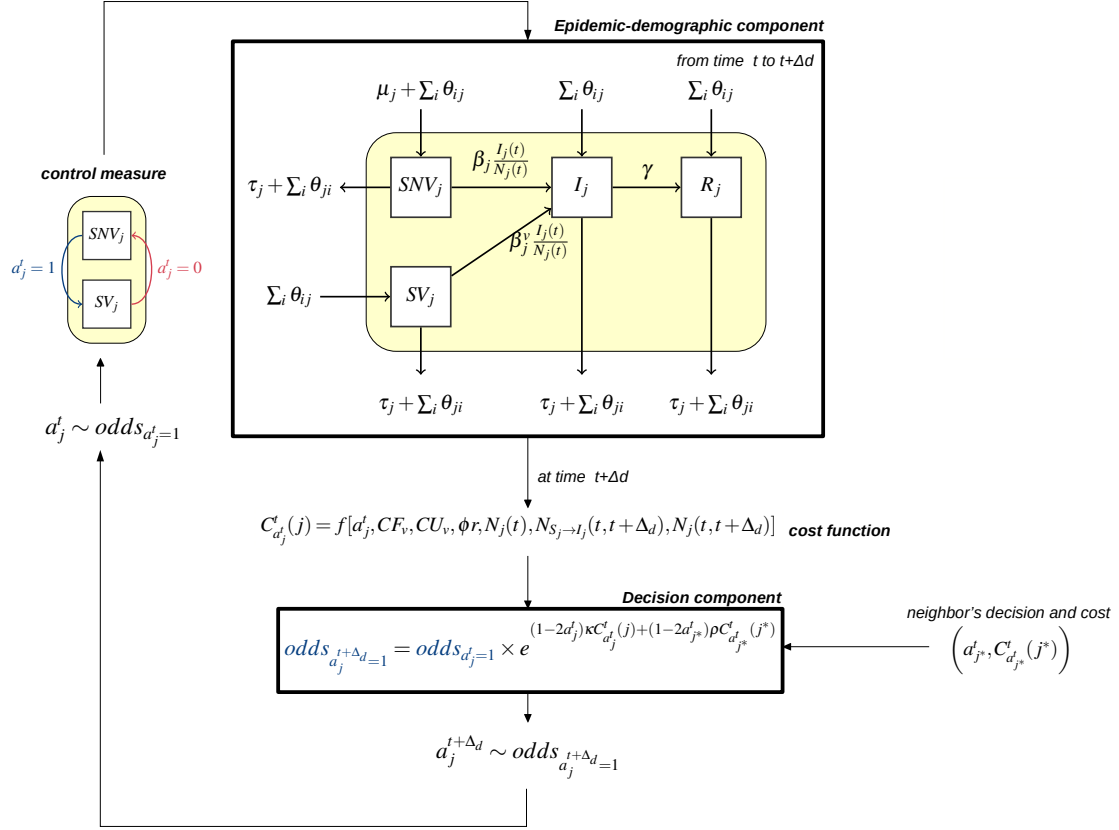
Epidemic-demographic component

from time $t$ to $t+\Delta d$

$\mu_j + \sum_i \theta_{ij}$

$\sum_i \theta_{ij}$

$\sum_i \theta_{ij}$

$\tau_j + \sum_i \theta_{ji}$

$SNV_j$

$\beta_j \frac{I_j(t)}{N_j(t)}$

$I_j$

$\gamma$

$R_j$

$\beta_j^v \frac{I_j(t)}{N_j(t)}$

$\sum_i \theta_{ij}$

$SV_j$

$\tau_j + \sum_i \theta_{ji}$

$\tau_j + \sum_i \theta_{ji}$

$\tau_j + \sum_i \theta_{ji}$

control measure

$SNV_j$

$a_j^t = 1$

$a_j^t = 0$

$SV_j$

$a_j^t \sim odds_{a_j^t=1}$

at time $t+\Delta d$

$C_{a_j^t}^t(j) = f[a_j^t, CF_v, CU_v, \phi r, N_j(t), N_{S_j \to I_j}(t, t+\Delta_d), N_j(t, t+\Delta_d)]$ cost function

Decision component

$odds_{a_j^{t+\Delta_d}=1} = odds_{a_j^t=1} \times e^{(1-2a_j^t)\kappa C_{a_j^t}^t(j) + (1-2a_{j*}^t)\rho C_{a_{j*}^t}^t(j^*)}$

neighbor's decision and cost

$\left(a_{j*}^t, C_{a_{j*}^t}^t(j^*)\right)$

$a_j^{t+\Delta_d} \sim odds_{a_j^{t+\Delta_d}=1}$